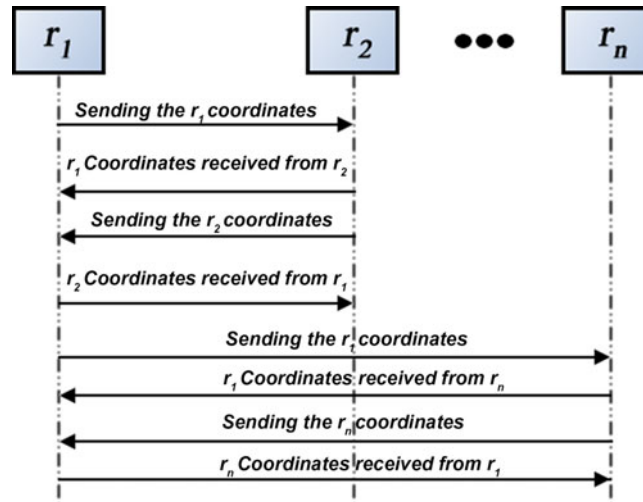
$r_1$

$r_2$

•••

$r_n$

Sending the $r_1$ coordinates

$r_1$ Coordinates received from $r_2$

Sending the $r_2$ coordinates

$r_2$ Coordinates received from $r_1$

Sending the $r_1$ coordinates

$r_1$ Coordinates received from $r_n$

Sending the $r_n$ coordinates

$r_n$ Coordinates received from $r_1$